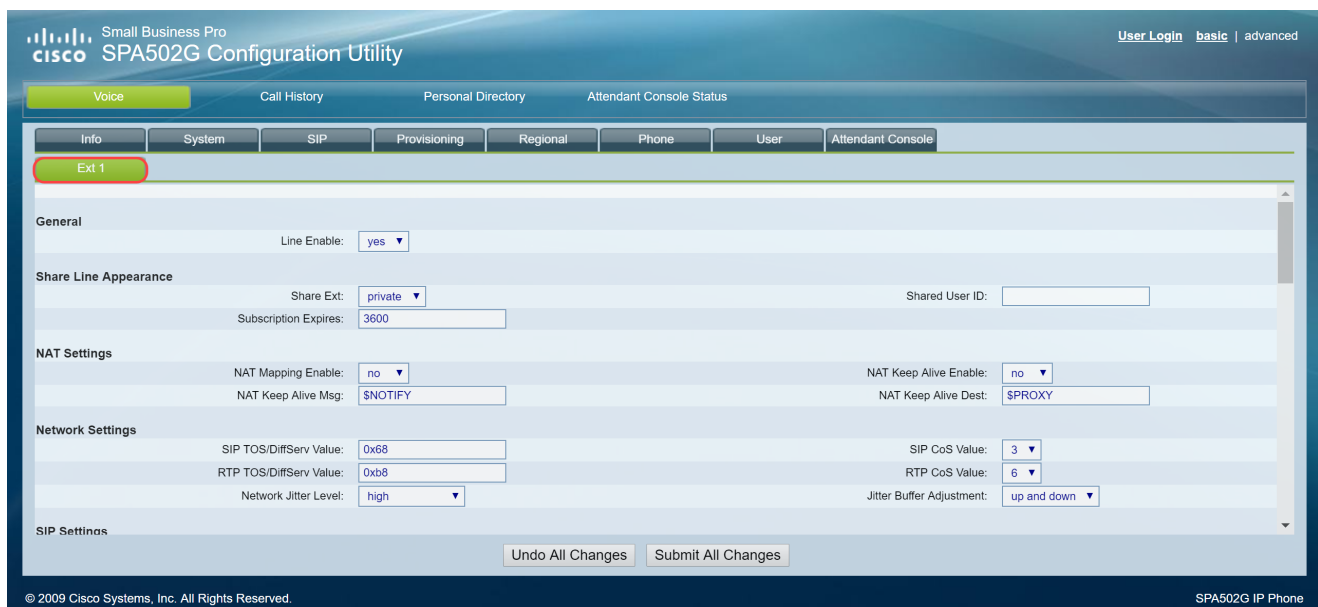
cisco Small Business Pro
SPA502G Configuration Utility

User Login basic | advanced

Voice | Call History | Personal Directory | Attendant Console Status

Info | System | SIP | Provisioning | Regional | Phone | User | Attendant Console

Ext 1

General
Line Enable: yes

Share Line Appearance
Share Ext: private
Shared User ID:
Subscription Expires: 3600

NAT Settings
NAT Mapping Enable: no
NAT Keep Alive Enable: no
NAT Keep Alive Msg: $NOTIFY
NAT Keep Alive Dest: $PROXY

Network Settings
SIP TOS/DiffServ Value: 0x68
SIP CoS Value: 3
RTP TOS/DiffServ Value: 0xb8
RTP CoS Value: 6
Network Jitter Level: high
Jitter Buffer Adjustment: up and down

SIP Settings

Undo All Changes | Submit All Changes

© 2009 Cisco Systems, Inc. All Rights Reserved.
SPA502G IP Phone